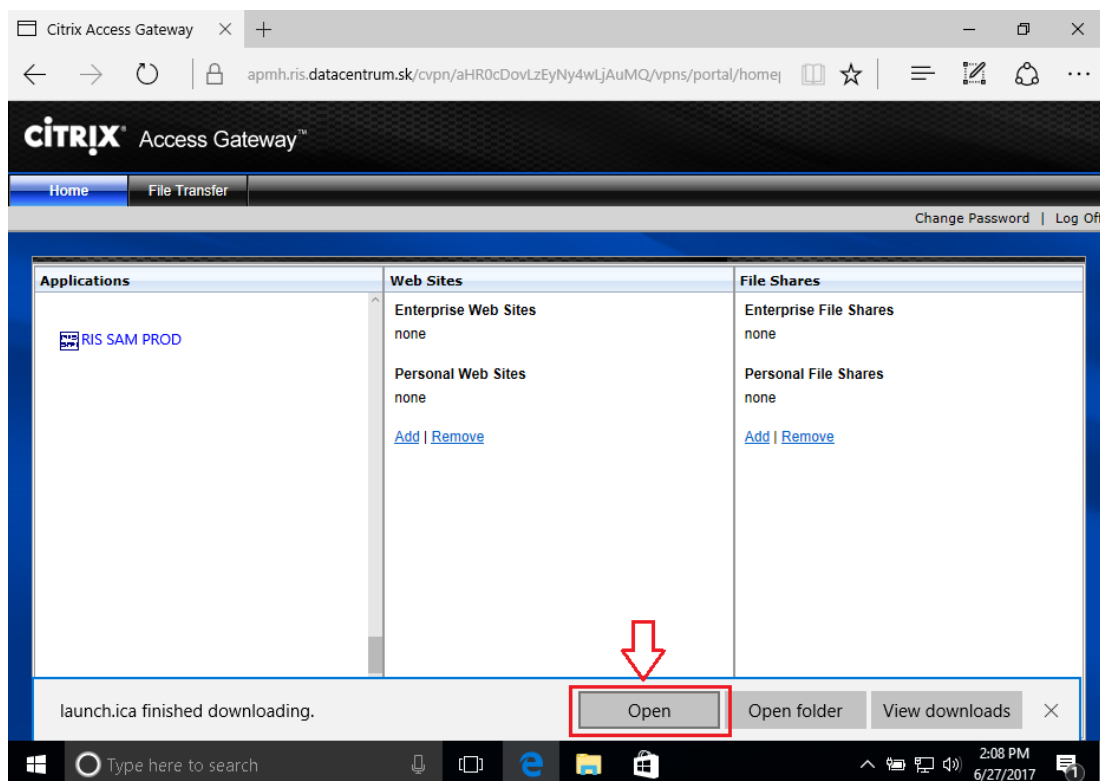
Citrix Access Gateway

apmh.ris.datacentrum.sk/cvpn/aHR0cDovLzEyNy4wLjAuMQ/vpns/portal/home|

CITRIX Access Gateway™

Home File Transfer

Change Password | Log Of

| Applications | Web Sites | File Shares |
|---|---|---|
| RIS SAM PROD | Enterprise Web Sites<br>none<br><br>Personal Web Sites<br>none<br><br>Add \| Remove | Enterprise File Shares<br>none<br><br>Personal File Shares<br>none<br><br>Add \| Remove |

launch.ica finished downloading.

Open Open folder View downloads

Type here to search

2:08 PM
6/27/2017

1